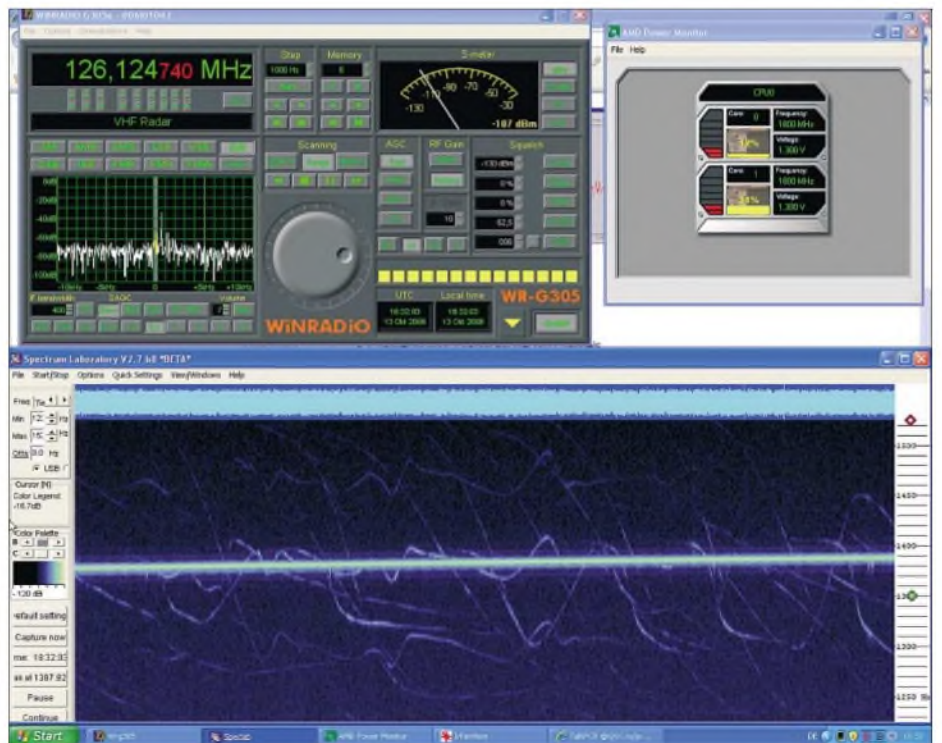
WINRADIO G305e

126,124740 MHz

VHF Radar

Step
1000 Hz

Memory

S-meter
-130
-110
-90
-70
-50
-30
-107 dBm

Scanning

AGC

RF Gain

Squelch

-130 dBm

0%

0%

10

62,5

WiNRADiO

UTC
18:32:03
13 Okt 2008

Local time
18:32:03
13 Okt 2008

WR-G305

AMD Power Monitor
File Help

CPU0

Core 0
Frequency 1800 MHz
Voltage 1.300 V

Core 1
Frequency 1800 MHz
Voltage 1.300 V

Spectrum Laboratory V2.7 b8 *BETA*
File Start/Stop Options Quick Settings View/Windows Help

Freq
Min 12
Max 15
Offs 0.0 Hz
USB

Cursor (N)
Color Legend
-16.7dB

Color Palette

-120 dB

efault setting
Capture now
me: 18:32:03
as at 1387.92
Pause
Continue

1500
1450
1400
1350
1300
1250

Start
AMD Power Monitor
Spectrum